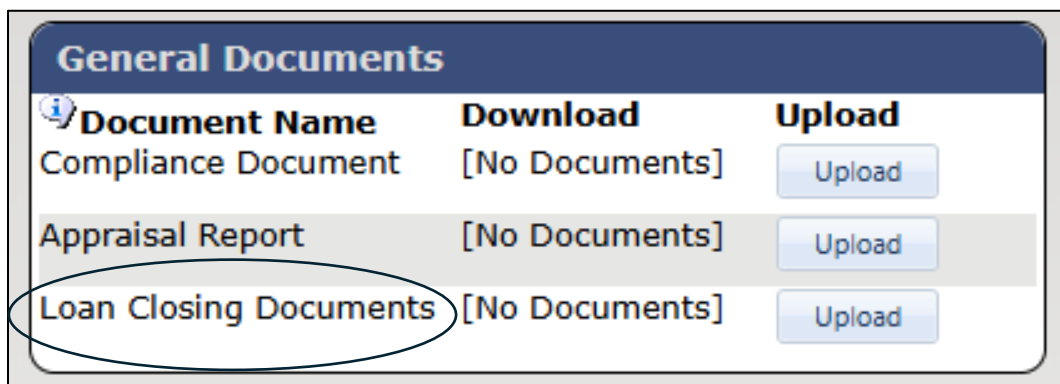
General Documents

| Document Name | Download | Upload |
|---|---|---|
| Compliance Document | [No Documents] | Upload |
| Appraisal Report | [No Documents] | Upload |
| Loan Closing Documents | [No Documents] | Upload |